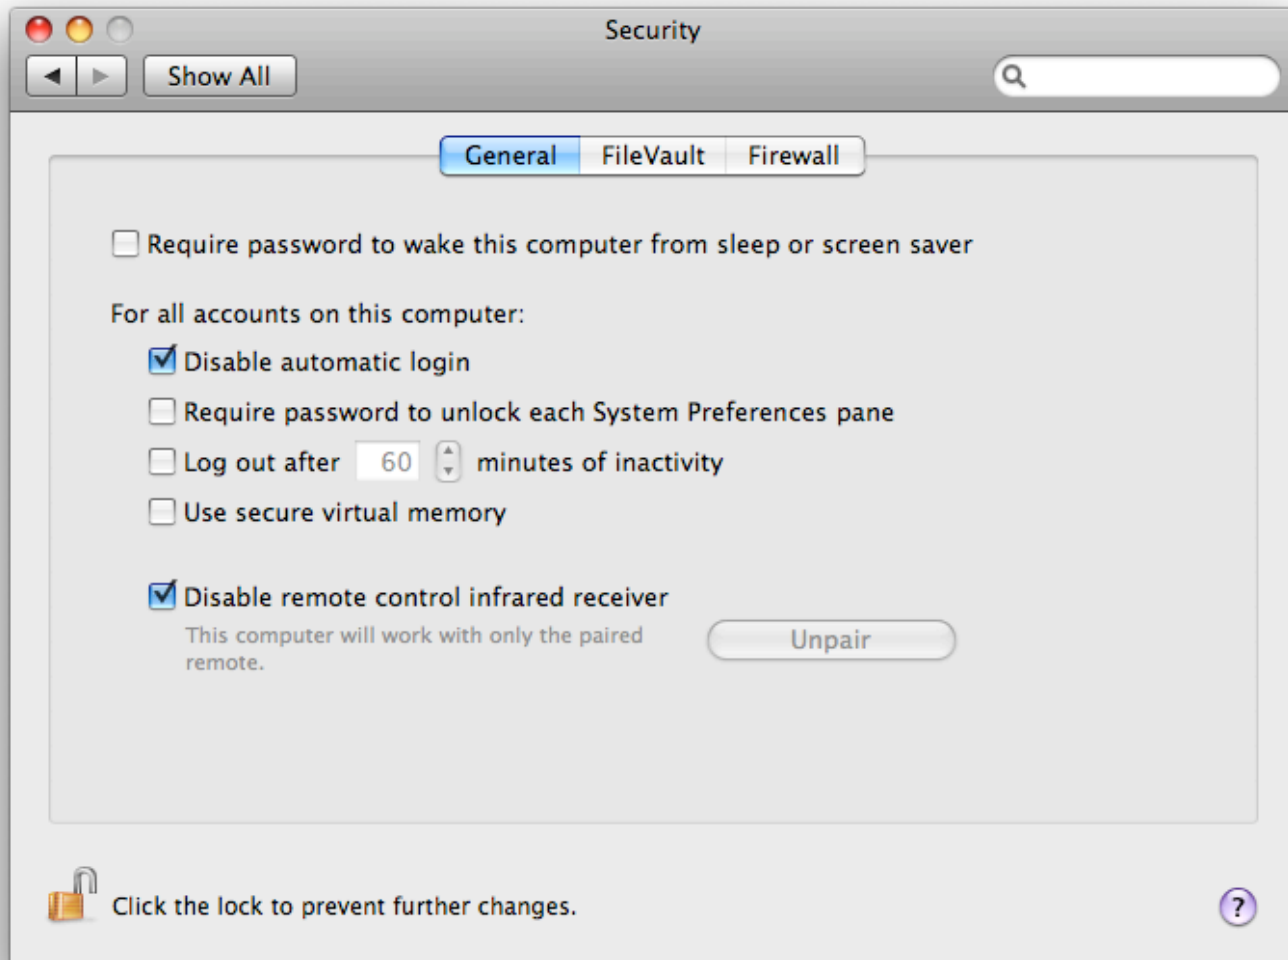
Security

Show All

General FileVault Firewall

Require password to wake this computer from sleep or screen saver

For all accounts on this computer:

Disable automatic login

Require password to unlock each System Preferences pane

Log out after 60 minutes of inactivity

Use secure virtual memory

Disable remote control infrared receiver

This computer will work with only the paired remote.

Unpair

Click the lock to prevent further changes.

?